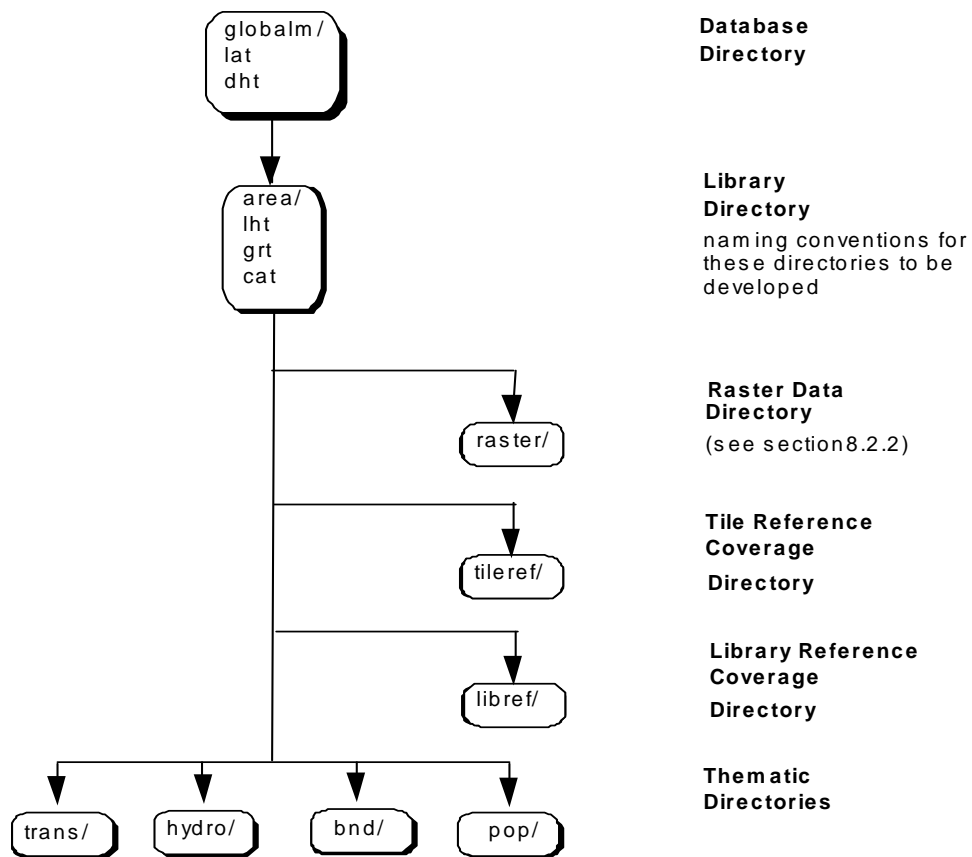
globalm/
lat
dht

Database Directory

area/
lht
grt
cat

Library Directory
naming conventions for these directories to be developed

raster/

Raster Data Directory
(see section8.2.2)

tileref/

Tile Reference Coverage
Directory

libref/

Library Reference Coverage
Directory

trans/

hydro/

bnd/

pop/

Thematic Directories